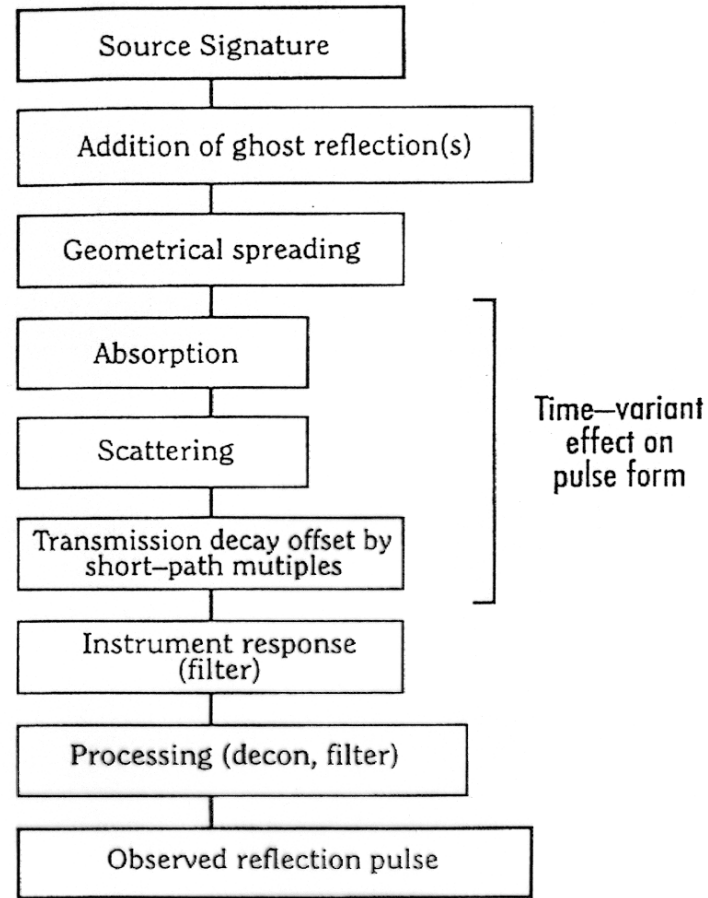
Source Signature

Addition of ghost reflection(s)

Geometrical spreading

Absorption

Scattering

Transmission decay offset by short–path mutiples

Time–variant effect on pulse form

Instrument response (filter)

Processing (decon, filter)

Observed reflection pulse